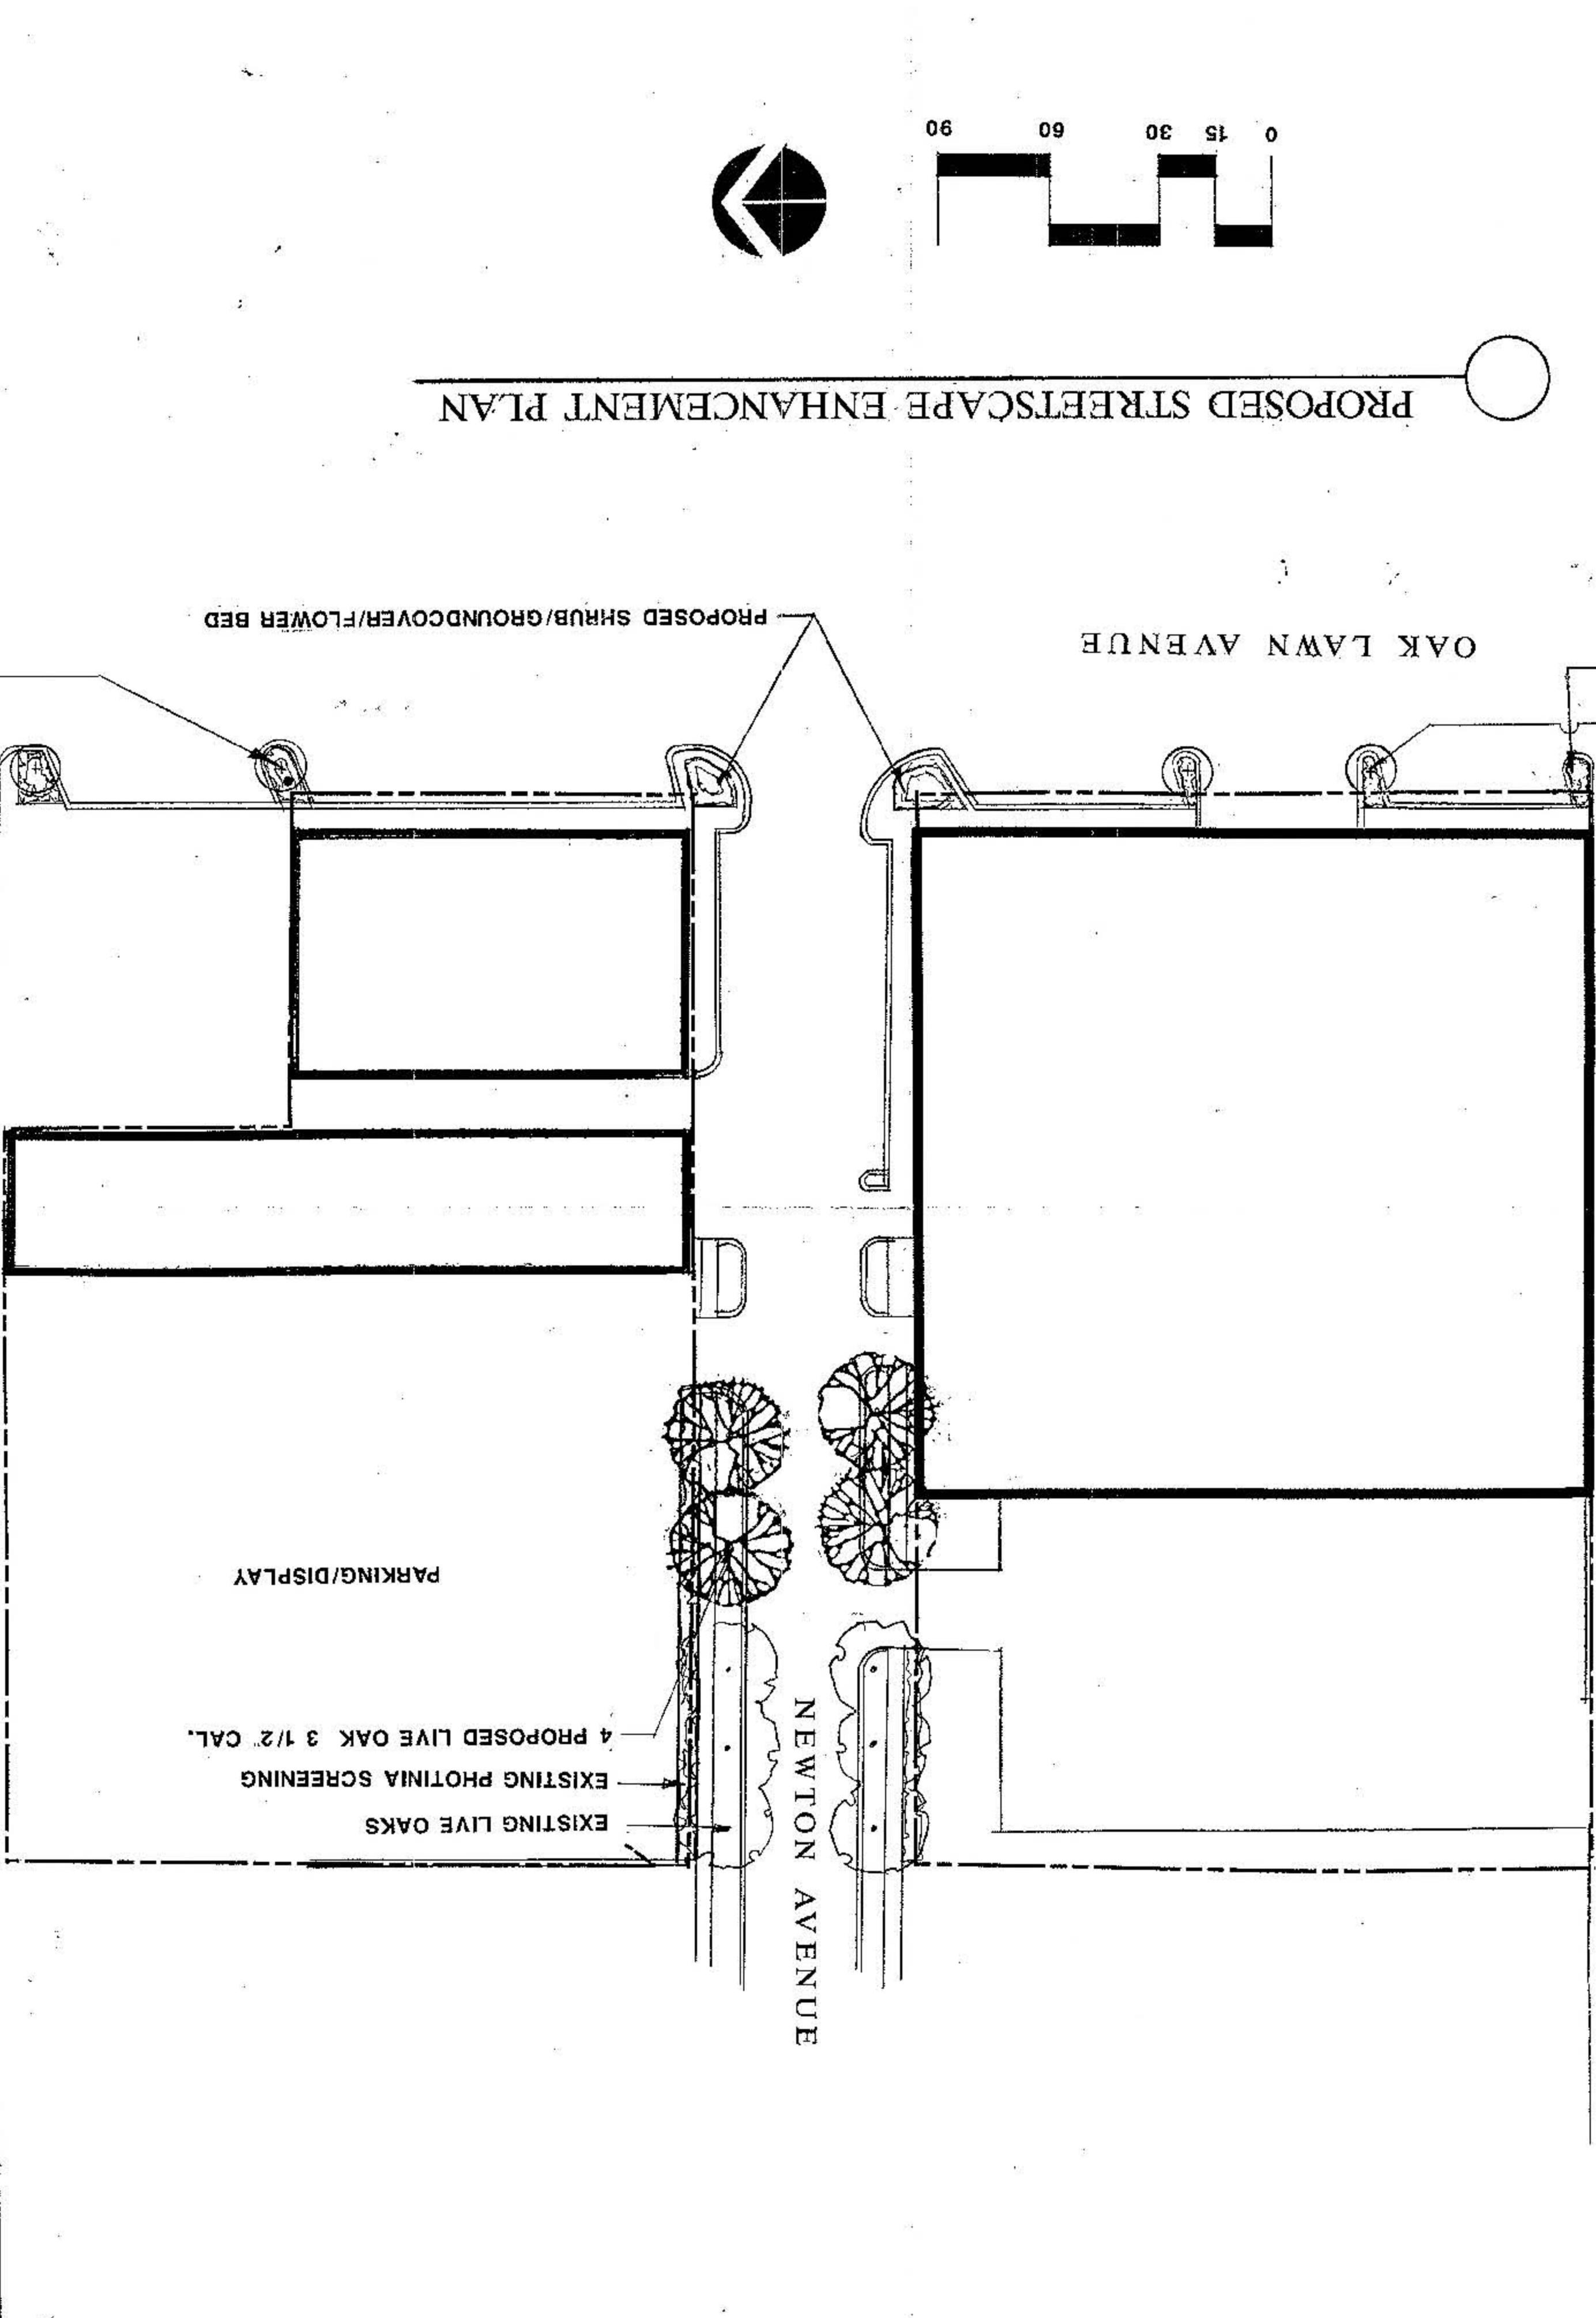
PROPOSED STREETSCAPE ENHANCEMENT PLAN

0 15 30 60 90

OAK LAWN AVENUE

PROPOSED SHRUB/GROUNDCOVER/FLOWER BED

PARKING/DISPLAY

4 PROPOSED LIVE OAK 3 1/2" CAL.
EXISTING PHOTINIA SCREENING
EXISTING LIVE OAKS

NEWTON AVENUE